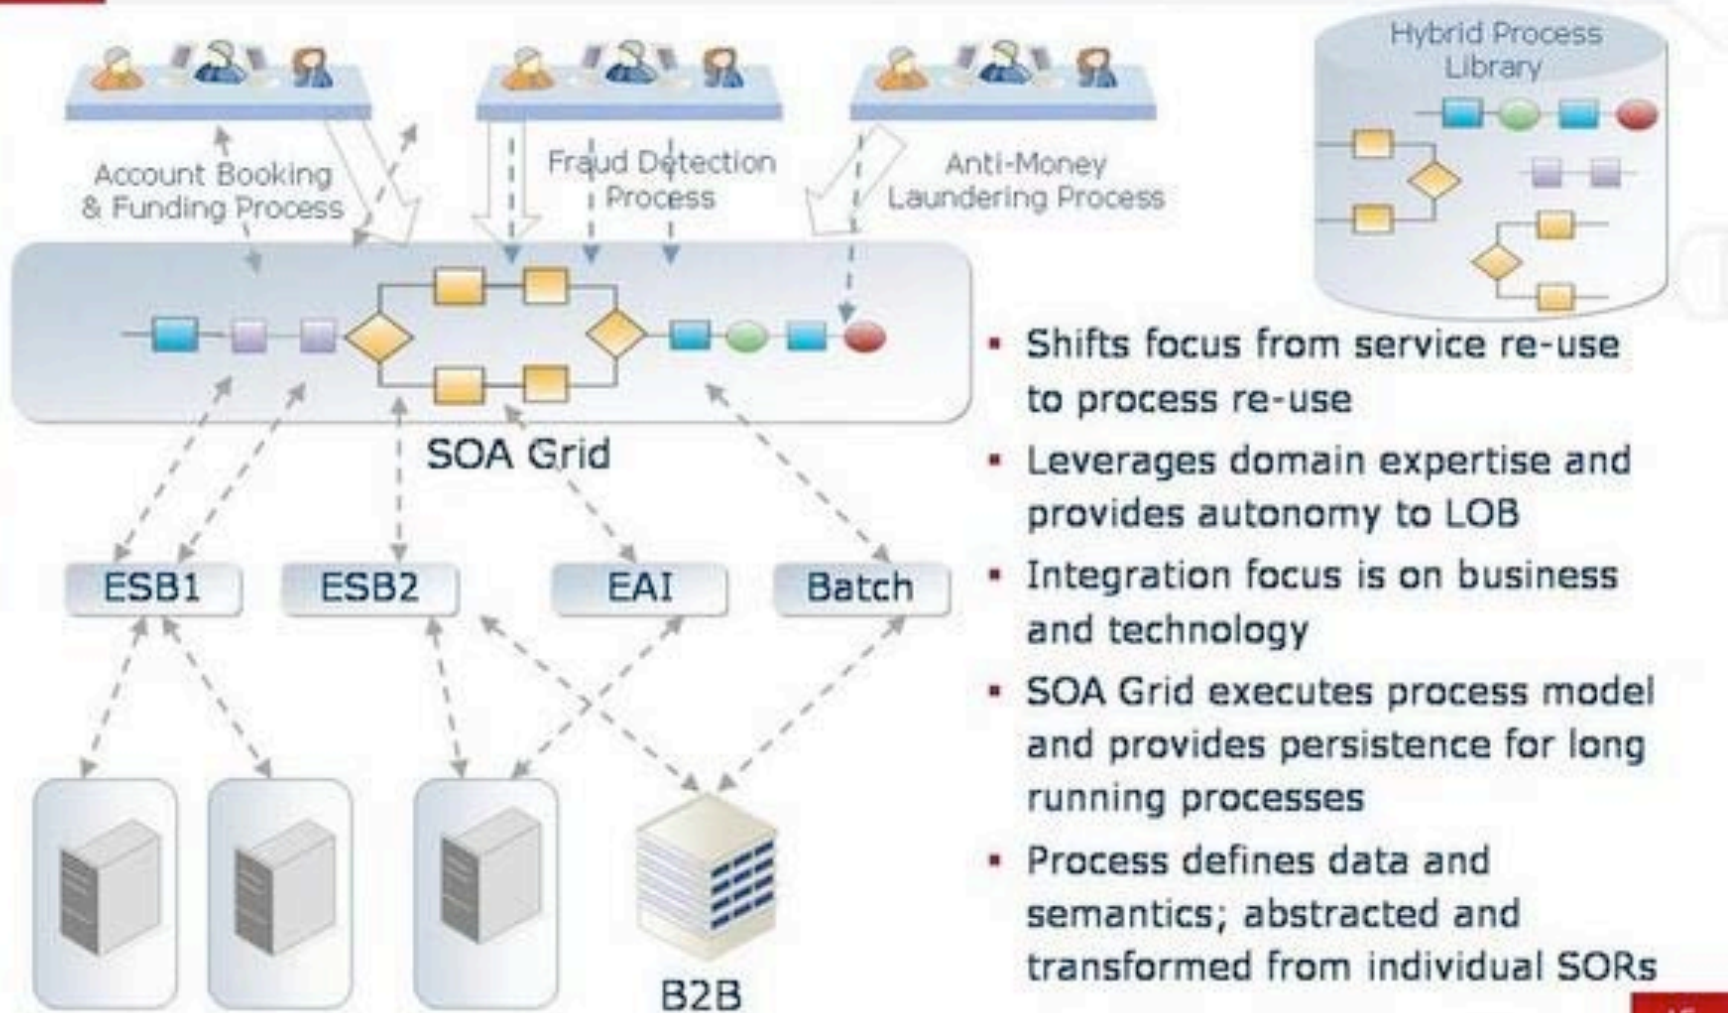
Hybrid Process Library

Account Booking & Funding Process

Fraud Detection Process

Anti-Money Laundering Process

SOA Grid

ESB1

ESB2

EAI

Batch

B2B

- Shifts focus from service re-use to process re-use
- Leverages domain expertise and provides autonomy to LOB
- Integration focus is on business and technology
- SOA Grid executes process model and provides persistence for long running processes
- Process defines data and semantics; abstracted and transformed from individual SORs